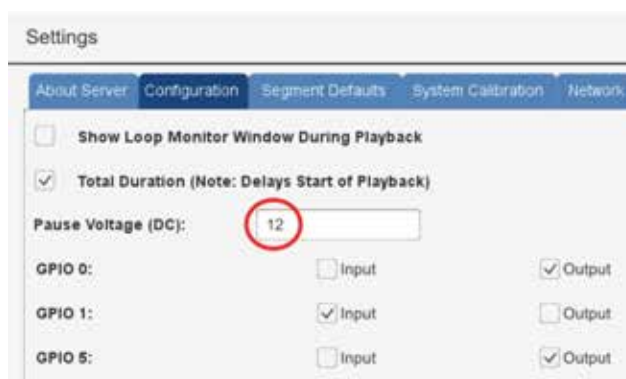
Settings

About Server | Configuration | Segment Defaults | System Calibration | Network

Show Loop Monitor Window During Playback

Total Duration (Note: Delays Start of Playback)

Pause Voltage (DC): 12

GPIO 0: Input Output

GPIO 1: Input Output

GPIO 5: Input Output